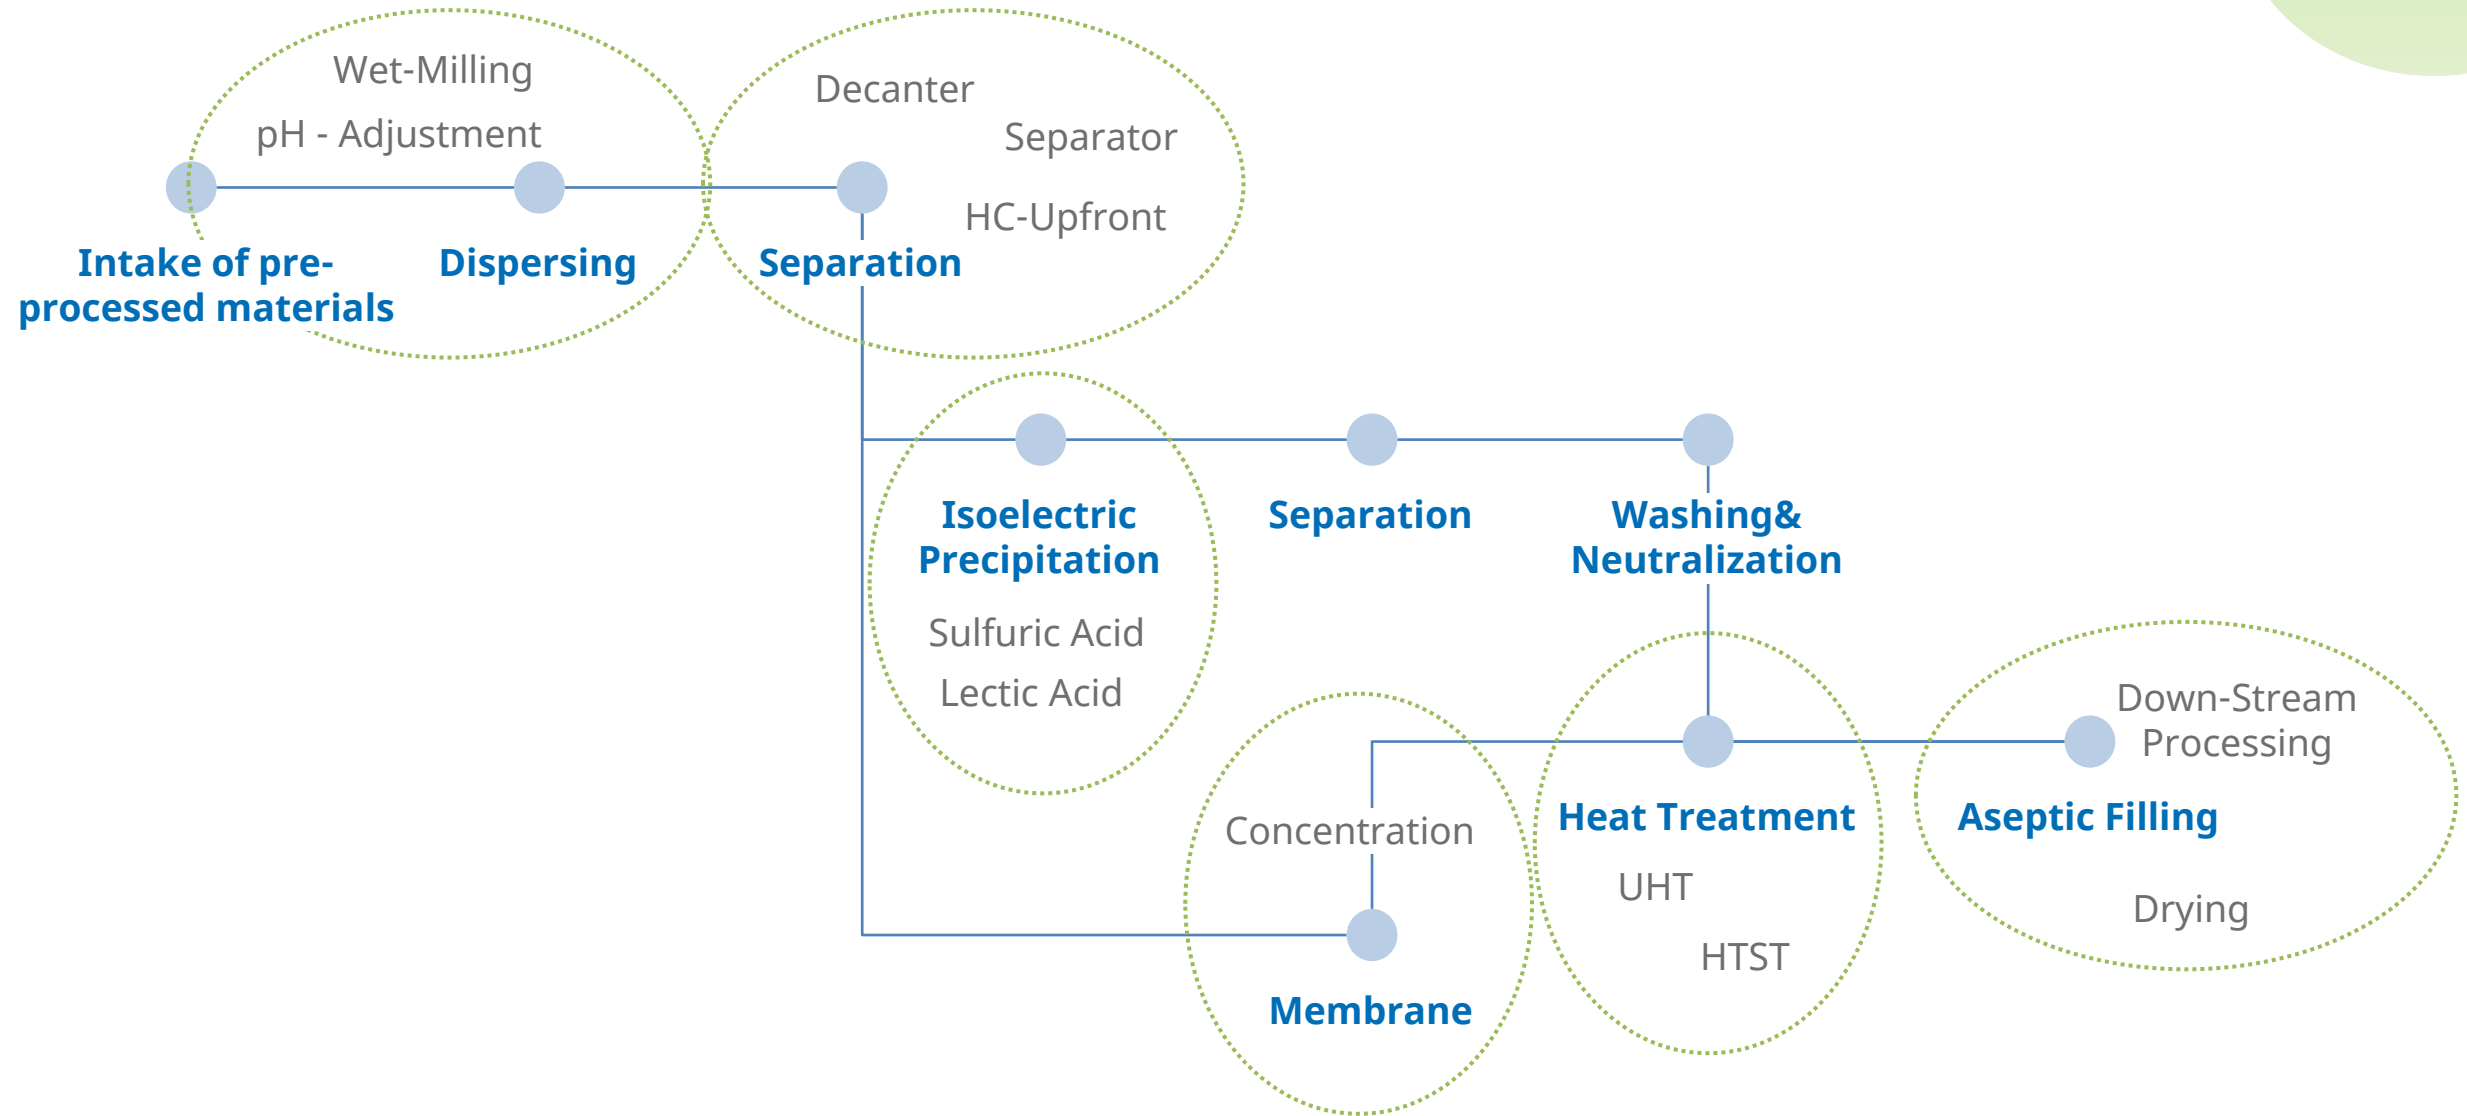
Wet-Milling

pH - Adjustment

Intake of pre-processed materials

Dispersing

Decanter

Separator

HC-Upfront

Separation

Isoelectric Precipitation

Sulfuric Acid

Lectic Acid

Separation

Washing& Neutralization

Concentration

Membrane

Heat Treatment

UHT

HTST

Down-Stream Processing

Aseptic Filling

Drying